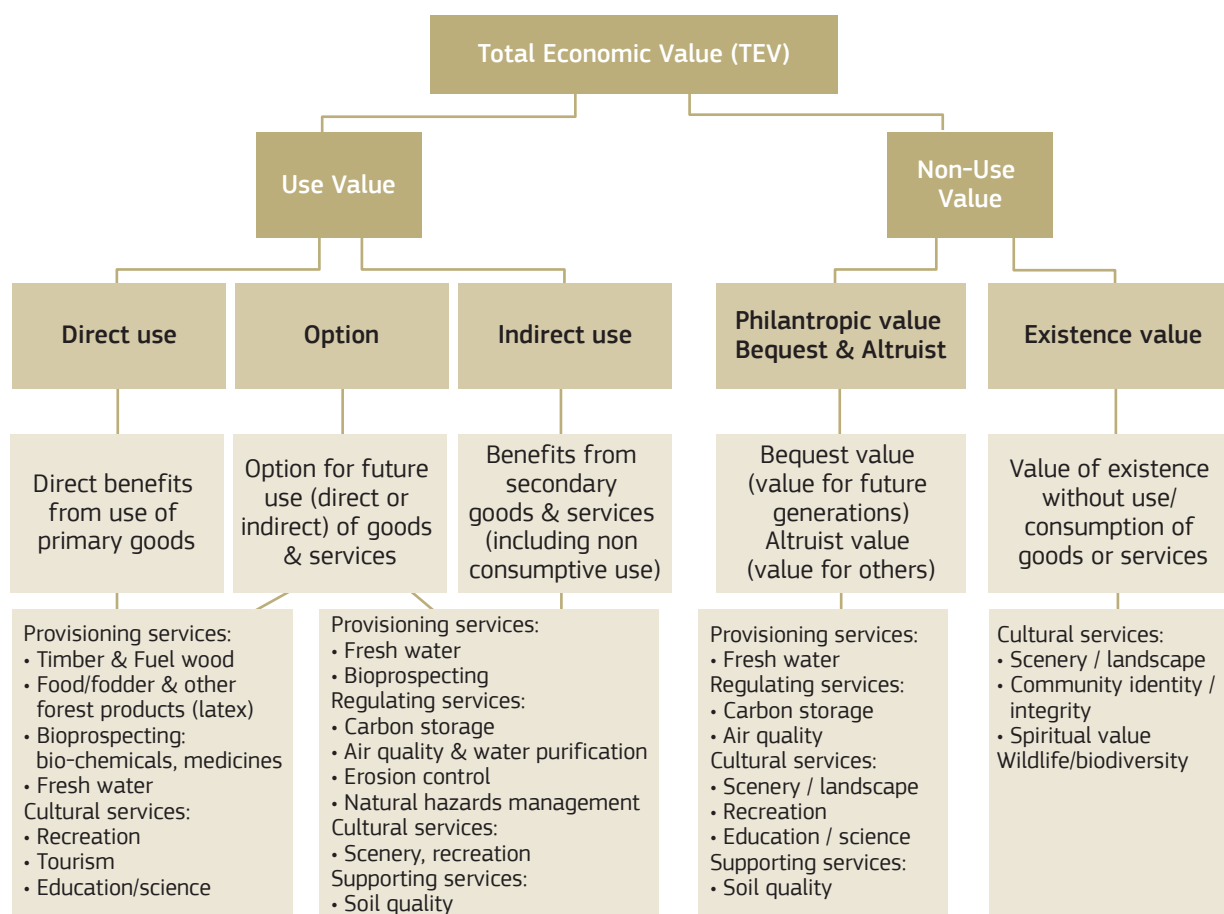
Total Economic Value (TEV)

Use Value

Non-Use Value

Direct use

Option

Indirect use

Philantropic value Bequest & Altruist

Existence value

Direct benefits from use of primary goods

Option for future use (direct or indirect) of goods & services

Benefits from secondary goods & services (including non consumptive use)

Bequest value (value for future generations) Altruist value (value for others)

Value of existence without use/ consumption of goods or services

Provisioning services:
• Timber & Fuel wood
• Food/fodder & other forest products (latex)
• Bioprospecting: bio-chemicals, medicines
• Fresh water
Cultural services:
• Recreation
• Tourism
• Education/science

Provisioning services:
• Fresh water
• Bioprospecting
Regulating services:
• Carbon storage
• Air quality & water purification
• Erosion control
• Natural hazards management
Cultural services:
• Scenery, recreation
Supporting services:
• Soil quality

Provisioning services:
• Fresh water
Regulating services:
• Carbon storage
• Air quality
Cultural services:
• Scenery / landscape
• Recreation
• Education / science
Supporting services:
• Soil quality

Cultural services:
• Scenery / landscape
• Community identity / integrity
• Spiritual value
Wildlife/biodiversity